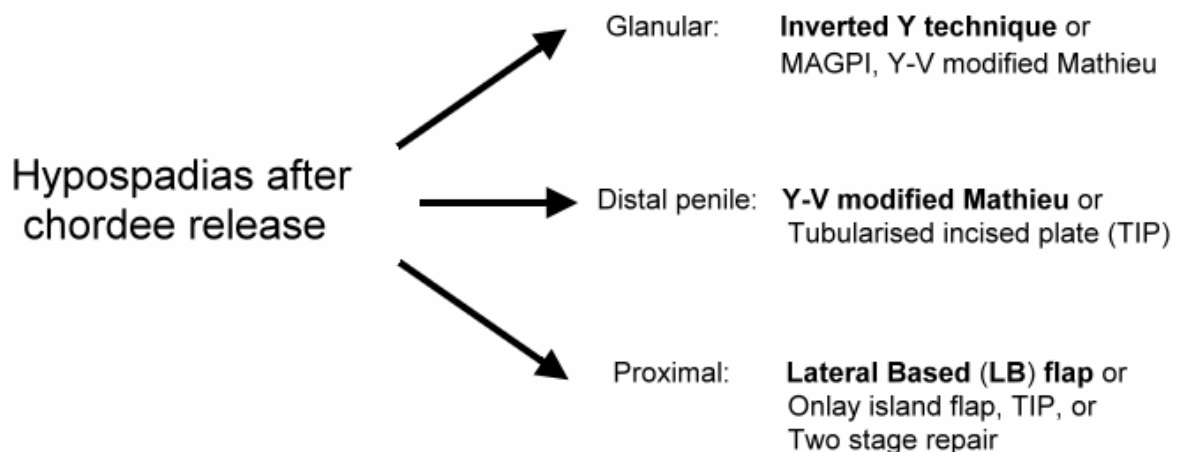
Hypospadias after chordee release

Glanular: Inverted Y technique or MAGPI, Y-V modified Mathieu

Distal penile: Y-V modified Mathieu or Tubularised incised plate (TIP)

Proximal: Lateral Based (LB) flap or Onlay island flap, TIP, or Two stage repair